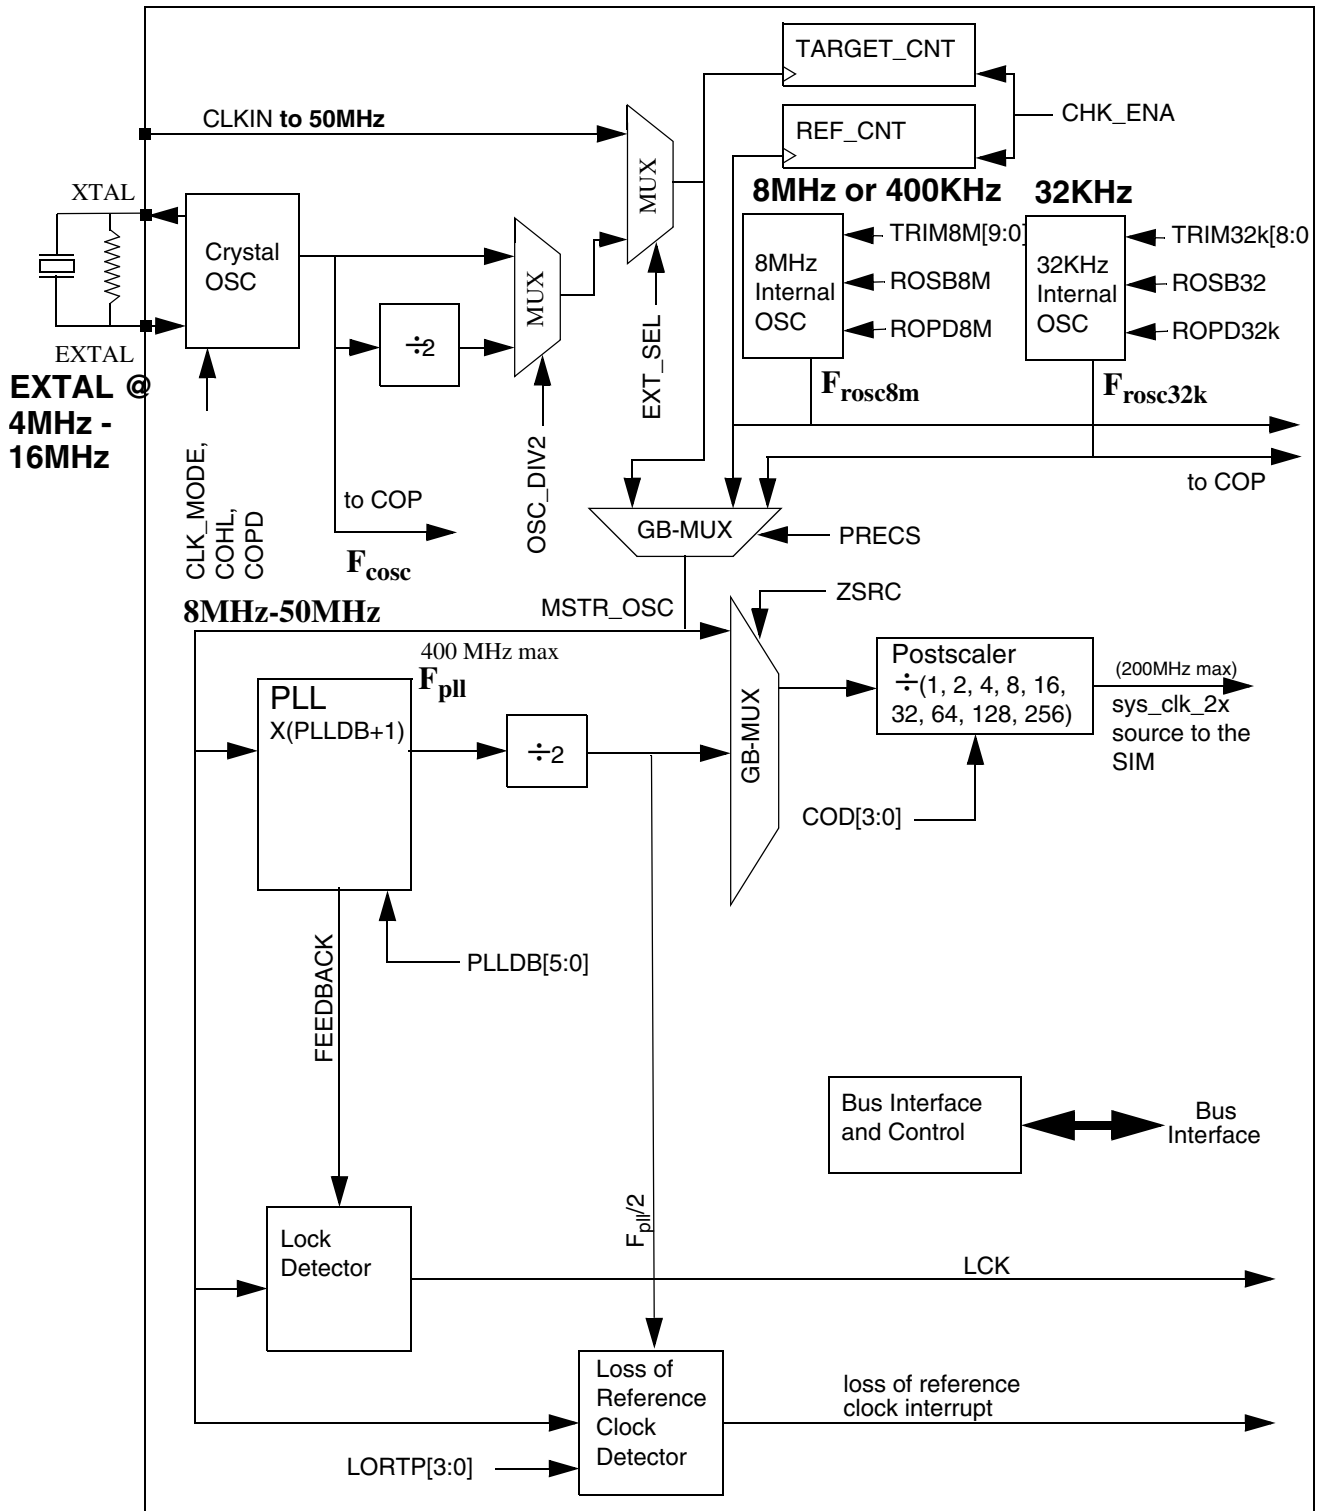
TARGET_CNT

CLKIN to 50MHz

CHK_ENA

REF_CNT

MUX

8MHz or 400KHz

32KHz

XTAL

Crystal OSC

MUX

TRIM8M[9:0]

8MHz Internal OSC

ROSB8M

ROPD8M

TRIM32k[8:0

32KHz Internal OSC

ROSB32

ROPD32k

EXTAL

÷2

EXT_SEL

EXTAL @ 4MHz - 16MHz

CLK_MODE, COHL, COPD

OSC_DIV2

$F_{rosc8m}$

$F_{rosc32k}$

to COP

to COP

GB-MUX

PRECS

$F_{cosc}$

8MHz-50MHz

MSTR_OSC

ZSRC

400 MHz max

PLL X(PLLDB+1)

$F_{pll}$

÷2

GB-MUX

Postscaler ÷(1, 2, 4, 8, 16, 32, 64, 128, 256)

(200MHz max)

sys_clk_2x source to the SIM

COD[3:0]

FEEDBACK

PLLDB[5:0]

Bus Interface and Control

Bus Interface

$F_{pll}/2$

Lock Detector

LCK

Loss of Reference Clock Detector

loss of reference clock interrupt

LORTP[3:0]